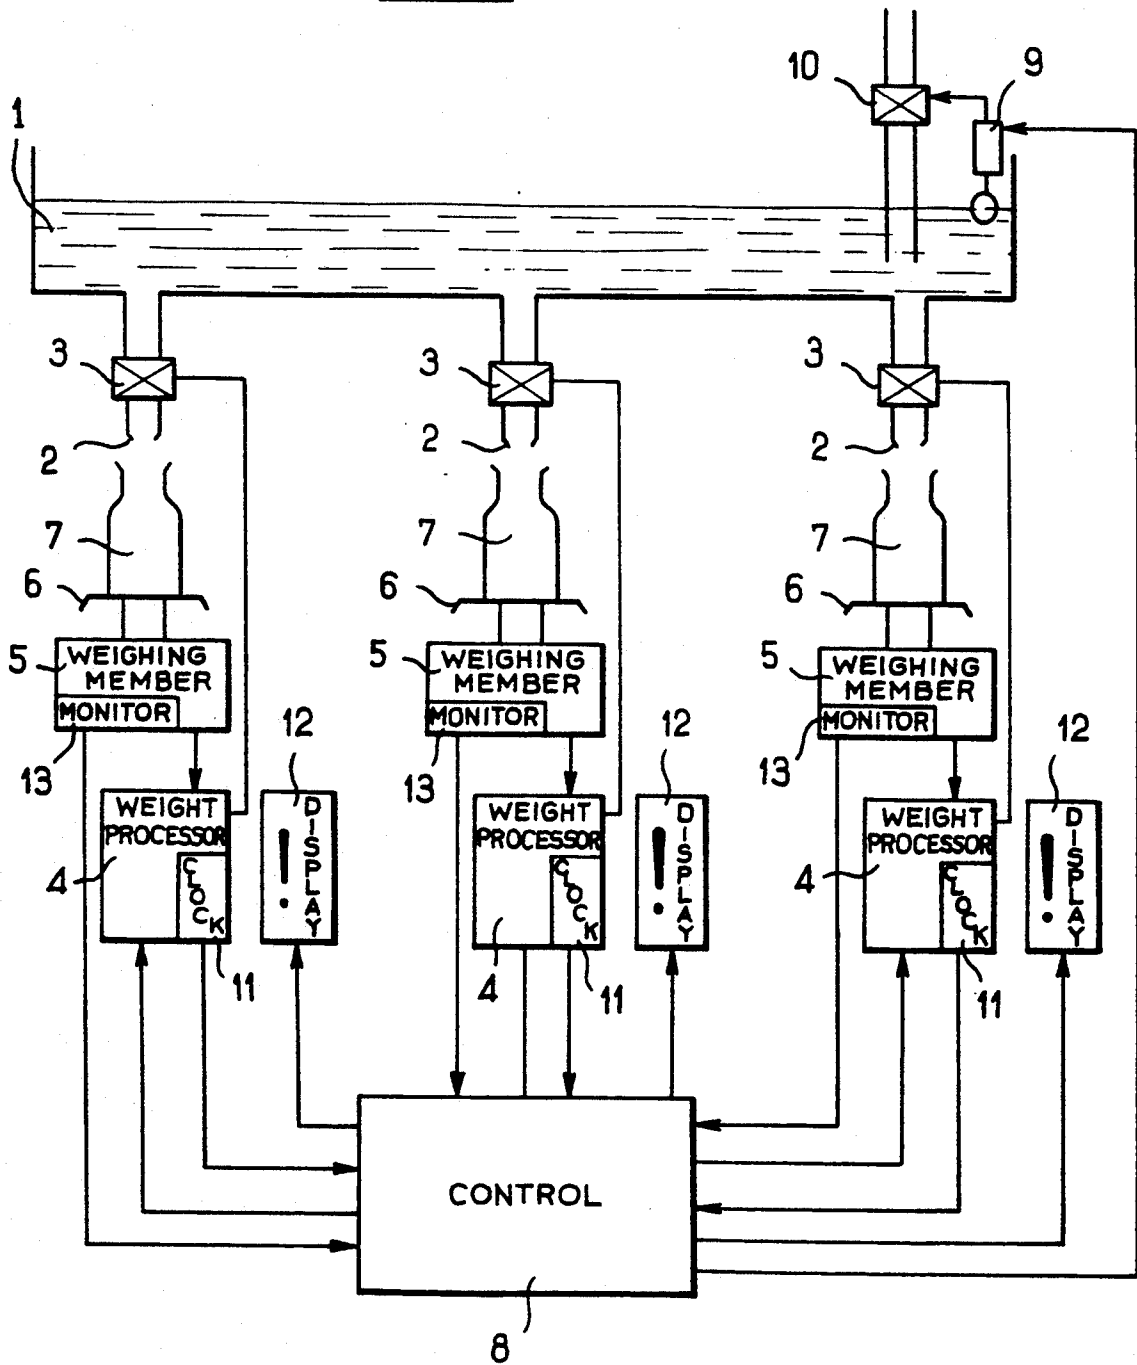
10
9
1
3
3
3
2
2
2
7
7
7
6
6
6
5
WEIGHING MEMBER
MONITOR
5
WEIGHING MEMBER
MONITOR
5
WEIGHING MEMBER
MONITOR
12
12
12
13
13
13
WEIGHT PROCESSOR
CLOCK
DISPLAY
WEIGHT PROCESSOR
CLOCK
DISPLAY
WEIGHT PROCESSOR
CLOCK
DISPLAY
4
4
4
11
11
11
CONTROL
8